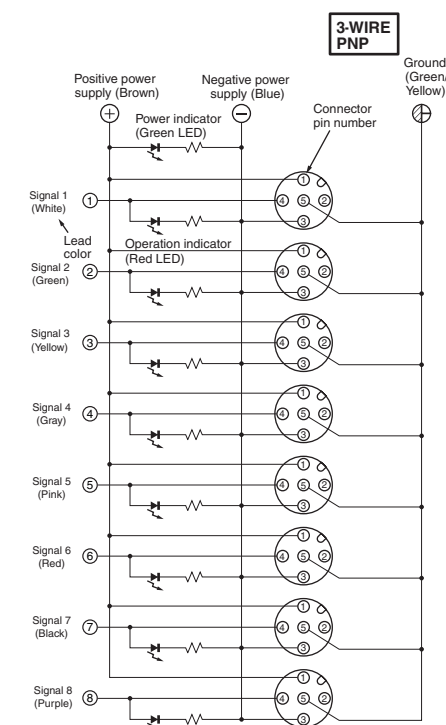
3-WIRE PNP

Positive power supply (Brown)

Negative power supply (Blue)

Ground (Green/ Yellow)

Power indicator (Green LED)

Connector pin number

Signal 1 (White) ①

Lead color

Operation indicator (Red LED)

Signal 2 (Green) ②

Signal 3 (Yellow) ③

Signal 4 (Gray) ④

Signal 5 (Pink) ⑤

Signal 6 (Red) ⑥

Signal 7 (Black) ⑦

Signal 8 (Purple) ⑧

① ④ ⑤ ② ③
① ④ ⑤ ② ③
① ④ ⑤ ② ③
① ④ ⑤ ② ③
① ④ ⑤ ② ③
① ④ ⑤ ② ③
① ④ ⑤ ② ③
① ④ ⑤ ② ③